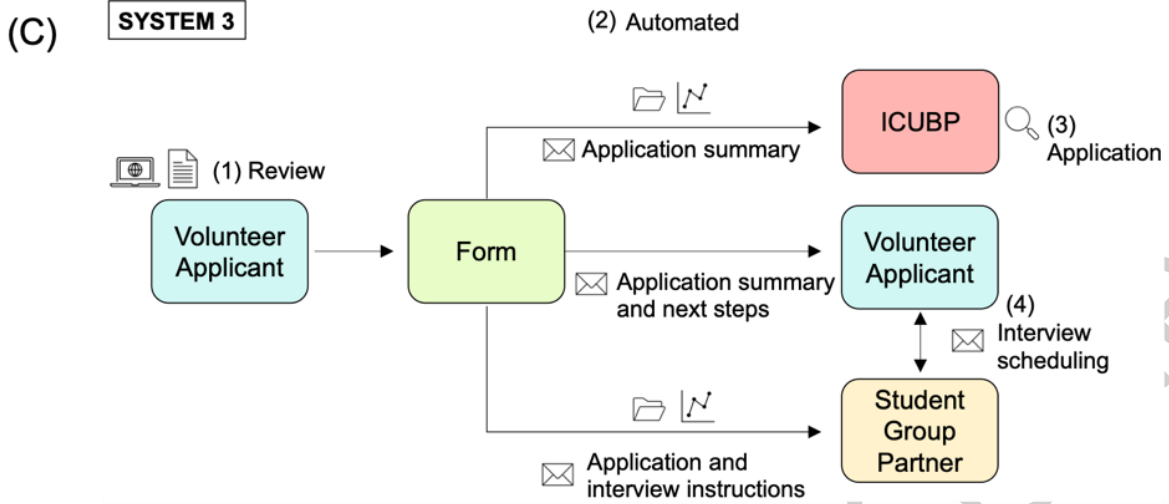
(C) SYSTEM 3

(2) Automated

ICUBP

(3) Application

Application summary

(1) Review

Volunteer Applicant

Form

Volunteer Applicant

Application summary and next steps

(4) Interview scheduling

Student Group Partner

Application and interview instructions